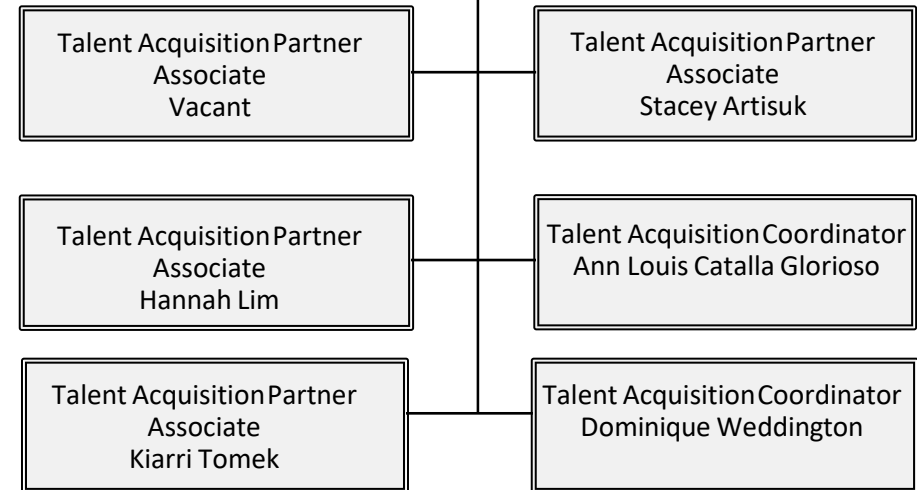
Talent Acquisition Partner
Associate
Vacant

Talent Acquisition Partner
Associate
Stacey Artisuk

Talent Acquisition Partner
Associate
Hannah Lim

Talent Acquisition Coordinator
Ann Louis Catalla Glorioso

Talent Acquisition Partner
Associate
Kiarri Tomek

Talent Acquisition Coordinator
Dominique Weddington